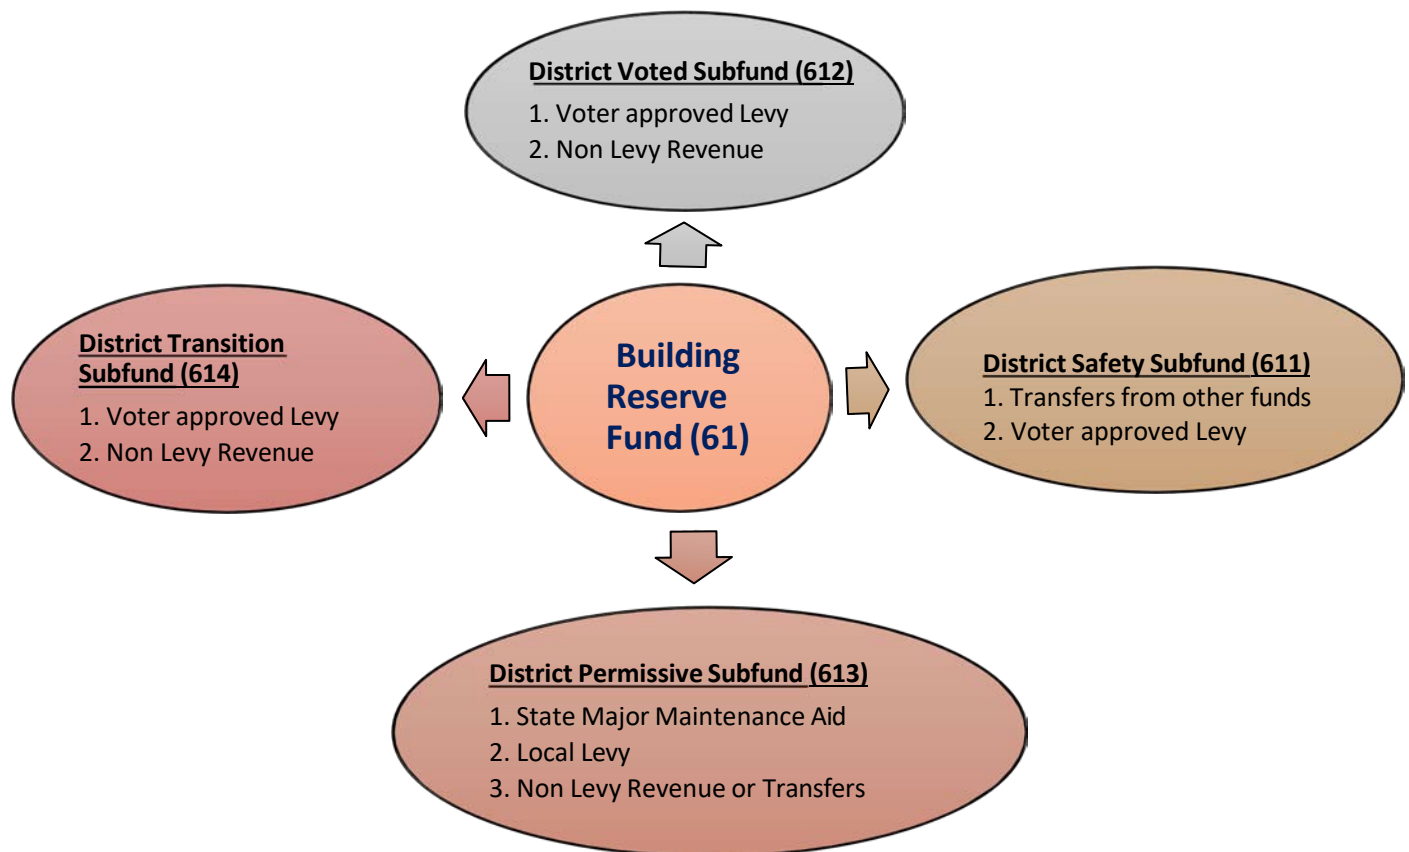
District Voted Subfund (612)
1. Voter approved Levy
2. Non Levy Revenue

District Transition Subfund (614)
1. Voter approved Levy
2. Non Levy Revenue

Building Reserve Fund (61)

District Safety Subfund (611)
1. Transfers from other funds
2. Voter approved Levy

District Permissive Subfund (613)
1. State Major Maintenance Aid
2. Local Levy
3. Non Levy Revenue or Transfers